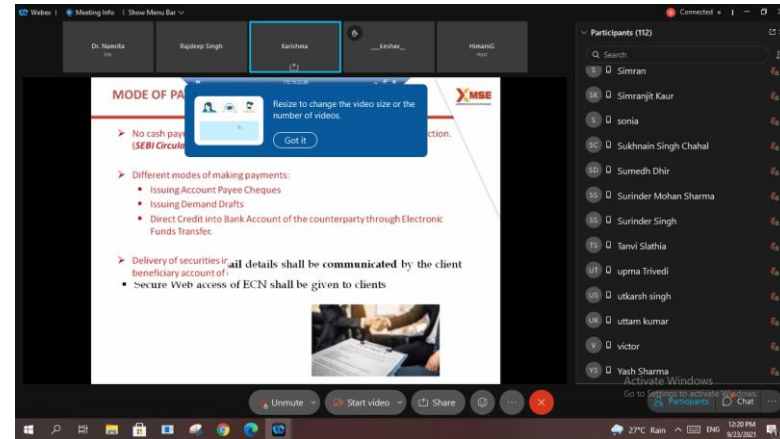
Webex | Meeting Info | Show Menu Bar

Connected

Dr. Namrita
Me

Rajdeep Singh

Karishma

__keshav__

HimaniG
Host

MODE OF PA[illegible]

MSE

Resize to change the video size or the number of videos.

Got it

➤ No cash paye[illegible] ction. (SEBI Circula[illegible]

➤ Different modes of making payments:
▪ Issuing Account Payee Cheques
▪ Issuing Demand Drafts
▪ Direct Credit into Bank Account of the counterparty through Electronic Funds Transfer.

➤ Delivery of securities in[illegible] beneficiary account of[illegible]ail details shall be communicated by the client

▪ Secure Web access of ECN shall be given to clients

Participants (112)

Search

S Simran
SK Simranjit Kaur
S sonia
SC Sukhnain Singh Chahal
SD Sumedh Dhir
SS Surinder Mohan Sharma
SS Surinder Singh
TS Tanvi Slathia
UT upma Trivedi
US utkarsh singh
UK uttam kumar
V victor
YS Yash Sharma

Activate Windows
Go to Settings to activate Windows.

Participants Chat

Unmute Start video Share

27°C Rain ENG 12:20 PM 9/23/2021